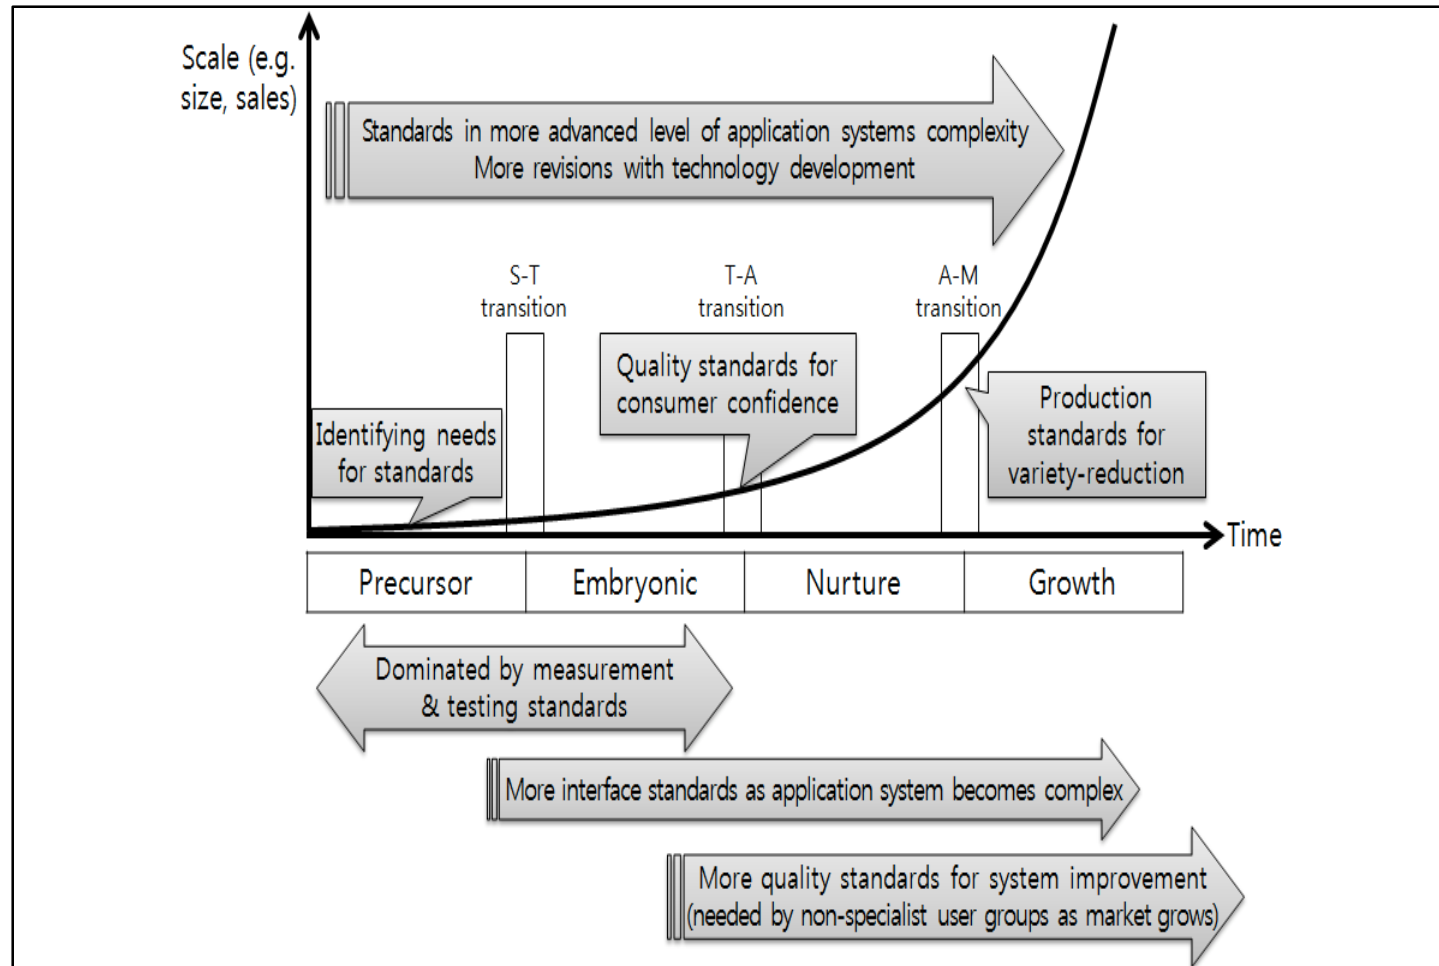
Scale (e.g. size, sales)

Standards in more advanced level of application systems complexity
More revisions with technology development

S-T transition

T-A transition

A-M transition

Quality standards for consumer confidence

Identifying needs for standards

Production standards for variety-reduction

Time

| Precursor | Embryonic | Nurture | Growth |
|---|---|---|---|

Dominated by measurement & testing standards

More interface standards as application system becomes complex

More quality standards for system improvement (needed by non-specialist user groups as market grows)